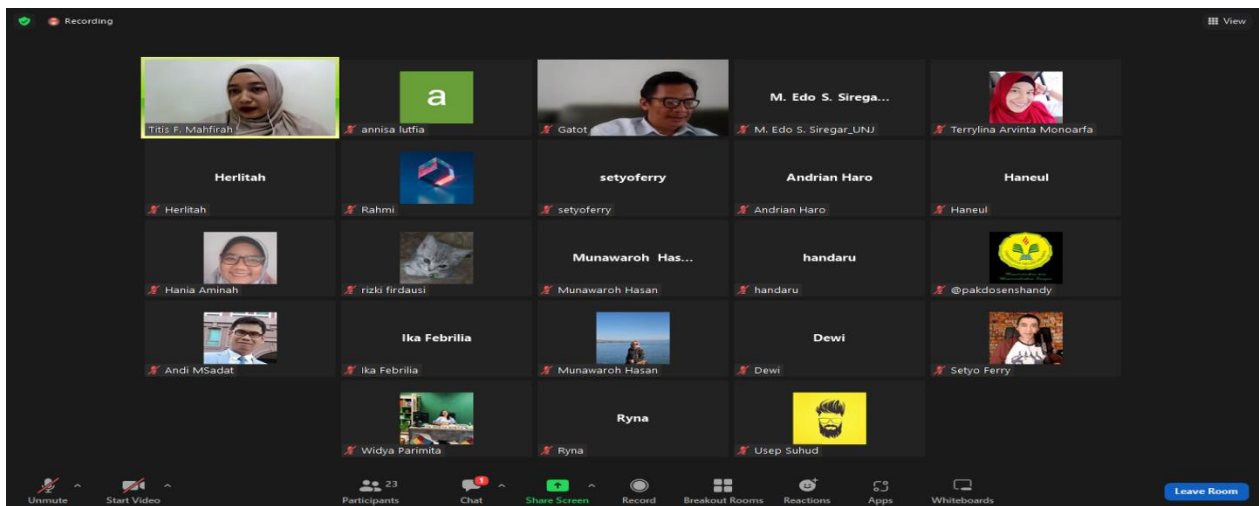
Recording

View

Titis F. Mahfirah

a

annisa lutfia

Gatot

M. Edo S. Sirega...

M. Edo S. Siregar_UNJ

Terrylina Arvinta Monoarfa

Herlitah

Herlitah

Rahmi

setyoferry

setyoferry

Andrian Haro

Andrian Haro

Haneul

Haneul

Hania Aminah

rizki firdausi

Munawaroh Has...

Munawaroh Hasan

handaru

handaru

@pakdosenshandy

Andi MSadat

Ika Febrilia

Ika Febrilia

Munawaroh Hasan

Dewi

Dewi

Setyo Ferry

Widya Parimita

Ryna

Ryna

Usep Suhud

Unmute

Start Video

23

Participants

1

Chat

Share Screen

Record

Breakout Rooms

Reactions

Apps

Whiteboards

Leave Room